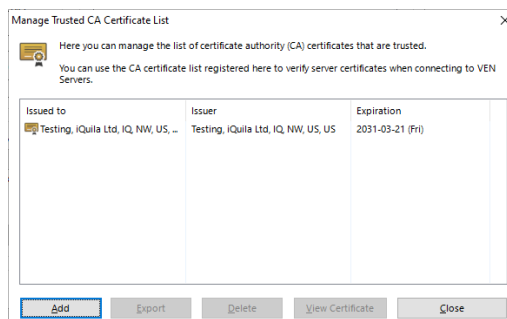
Manage Trusted CA Certificate List

×

Here you can manage the list of certificate authority (CA) certificates that are trusted.

You can use the CA certificate list registered here to verify server certificates when connecting to VEN Servers.

| Issued to | Issuer | Expiration |
|---|---|---|
| Testing, iQuila Ltd, IQ, NW, US, ... | Testing, iQuila Ltd, IQ, NW, US, US | 2031-03-21 (Fri) |

Add Export Delete View Certificate Close